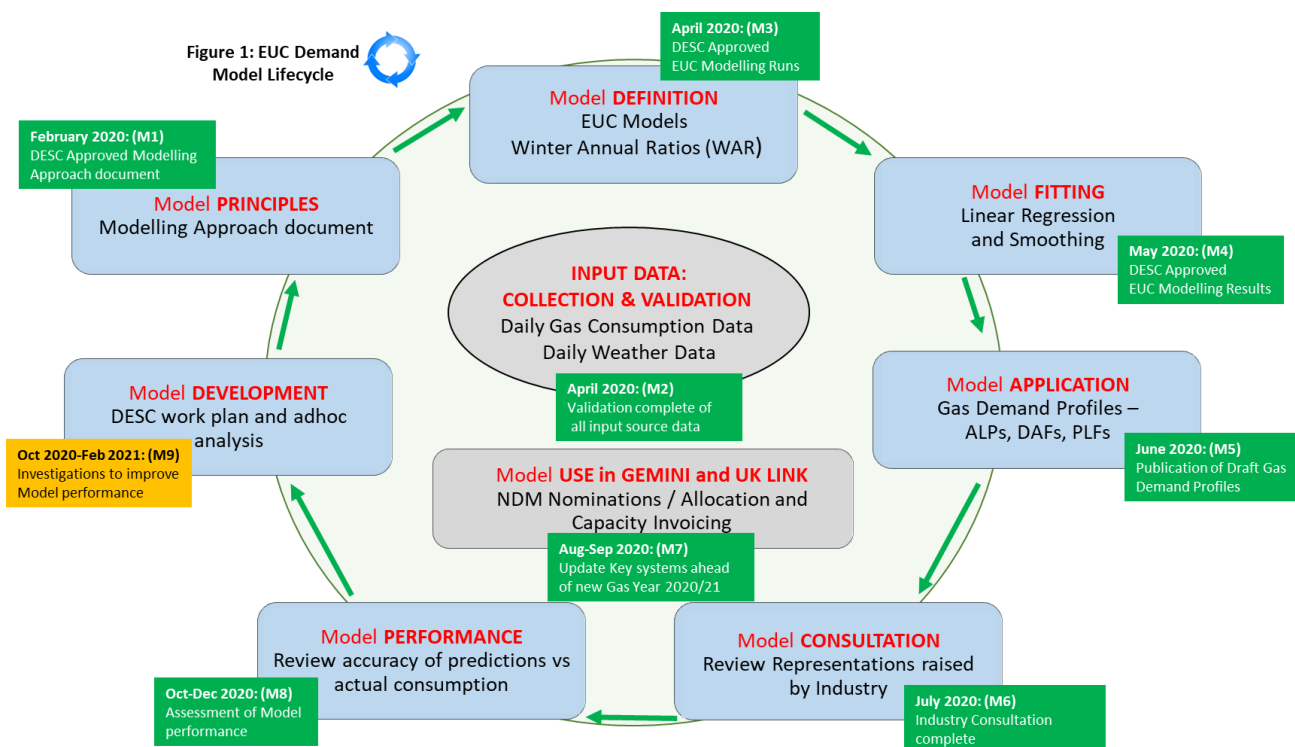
Figure 1: EUC Demand Model Lifecycle

April 2020: (M3)
DESC Approved
EUC Modelling Runs

Model DEFINITION
EUC Models
Winter Annual Ratios (WAR)

February 2020: (M1)
DESC Approved Modelling Approach document

Model PRINCIPLES
Modelling Approach document

Model FITTING
Linear Regression and Smoothing

May 2020: (M4)
DESC Approved
EUC Modelling Results

INPUT DATA:
COLLECTION & VALIDATION
Daily Gas Consumption Data
Daily Weather Data

April 2020: (M2)
Validation complete of all input source data

Model DEVELOPMENT
DESC work plan and adhoc analysis

Oct 2020-Feb 2021: (M9)
Investigations to improve Model performance

Model APPLICATION
Gas Demand Profiles – ALPs, DAFs, PLFs

June 2020: (M5)
Publication of Draft Gas Demand Profiles

Model USE in GEMINI and UK LINK
NDM Nominations / Allocation and Capacity Invoicing

Aug-Sep 2020: (M7)
Update Key systems ahead of new Gas Year 2020/21

Model PERFORMANCE
Review accuracy of predictions vs actual consumption

Oct-Dec 2020: (M8)
Assessment of Model performance

Model CONSULTATION
Review Representations raised by Industry

July 2020: (M6)
Industry Consultation complete